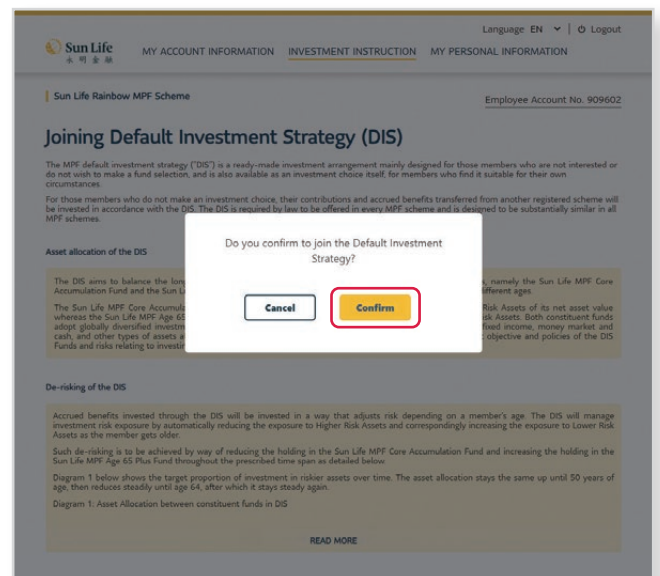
Language EN | Logout

Sun Life 永明金融

MY ACCOUNT INFORMATION INVESTMENT INSTRUCTION MY PERSONAL INFORMATION

Sun Life Rainbow MPF Scheme

Employee Account No. 909602

Joining Default Investment Strategy (DIS)

The MPF default investment strategy ("DIS") is a ready-made investment arrangement mainly designed for those members who are not interested or do not wish to make a fund selection, and is also available as an investment choice itself, for members who find it suitable for their own circumstances.

For those members who do not make an investment choice, their contributions and accrued benefits transferred from another registered scheme will be invested in accordance with the DIS. The DIS is required by law to be offered in every MPF scheme and is designed to be substantially similar in all MPF schemes.

Asset allocation of the DIS

The DIS aims to balance the lon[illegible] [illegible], namely the Sun Life MPF Core Accumulation Fund and the Sun L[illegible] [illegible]ifferent ages.

The Sun Life MPF Core Accumul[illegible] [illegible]isk Assets of its net asset value whereas the Sun Life MPF Age 65 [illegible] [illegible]isk Assets. Both constituent funds adopt globally diversified investm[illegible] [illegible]ixed income, money market and cash, and other types of assets a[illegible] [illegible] objective and policies of the DIS Funds and risks relating to investi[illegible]

Do you confirm to join the Default Investment Strategy?

Cancel

Confirm

De-risking of the DIS

Accrued benefits invested through the DIS will be invested in a way that adjusts risk depending on a member's age. The DIS will manage investment risk exposure by automatically reducing the exposure to Higher Risk Assets and correspondingly increasing the exposure to Lower Risk Assets as the member gets older.

Such de-risking is to be achieved by way of reducing the holding in the Sun Life MPF Core Accumulation Fund and increasing the holding in the Sun Life MPF Age 65 Plus Fund throughout the prescribed time span as detailed below.

Diagram 1 below shows the target proportion of investment in riskier assets over time. The asset allocation stays the same up until 50 years of age, then reduces steadily until age 64, after which it stays steady again.

Diagram 1: Asset Allocation between constituent funds in DIS

READ MORE